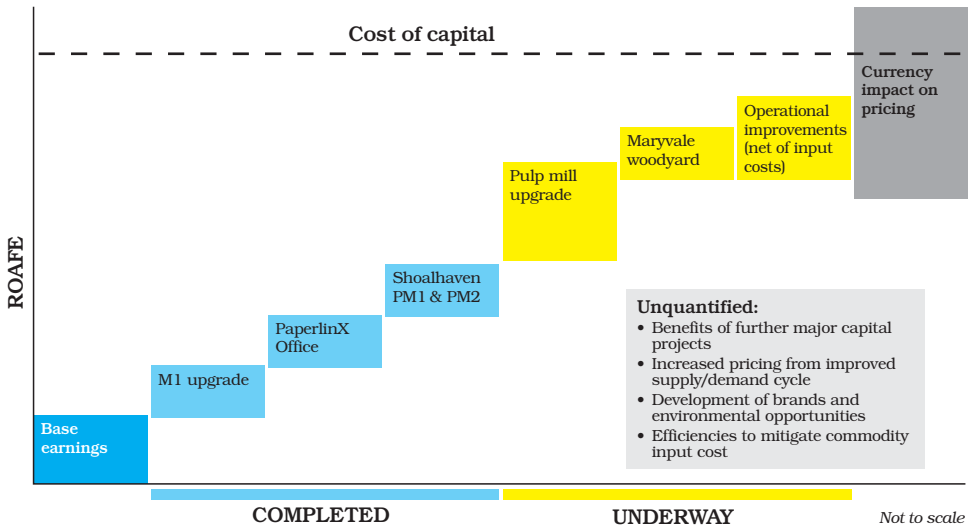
Cost of capital

Currency impact on pricing

Operational improvements (net of input costs)

Maryvale woodyard

Pulp mill upgrade

Shoalhaven PM1 & PM2

PaperlinX Office

M1 upgrade

Base earnings

ROAFE

Unquantified:
• Benefits of further major capital projects
• Increased pricing from improved supply/demand cycle
• Development of brands and environmental opportunities
• Efficiencies to mitigate commodity input cost

COMPLETED

UNDERWAY

Not to scale